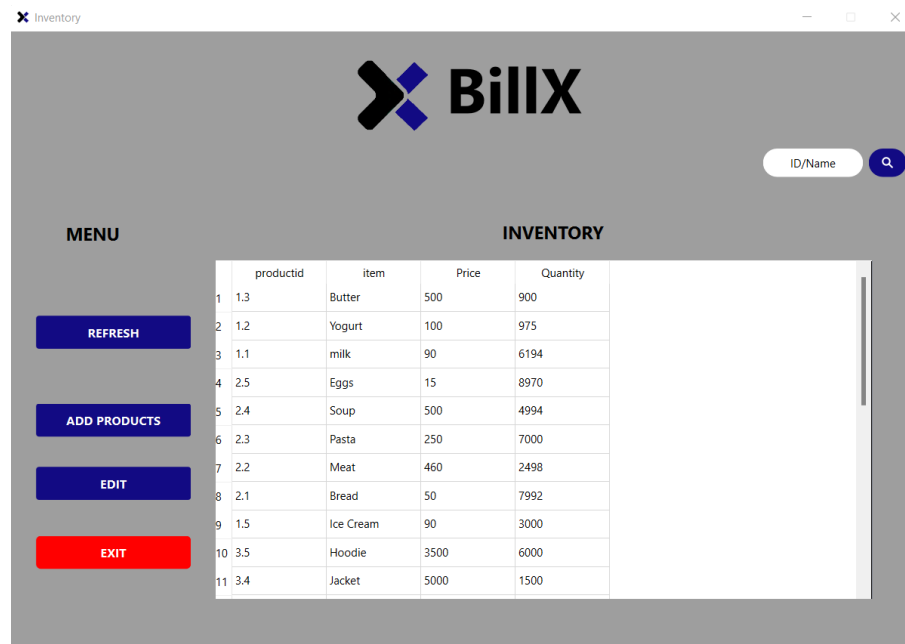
Inventory

BillX

ID/Name

MENU

INVENTORY

REFRESH

ADD PRODUCTS

EDIT

EXIT

| | productid | item | Price | Quantity |
|---|---|---|---|---|
| 1 | 1.3 | Butter | 500 | 900 |
| 2 | 1.2 | Yogurt | 100 | 975 |
| 3 | 1.1 | milk | 90 | 6194 |
| 4 | 2.5 | Eggs | 15 | 8970 |
| 5 | 2.4 | Soup | 500 | 4994 |
| 6 | 2.3 | Pasta | 250 | 7000 |
| 7 | 2.2 | Meat | 460 | 2498 |
| 8 | 2.1 | Bread | 50 | 7992 |
| 9 | 1.5 | Ice Cream | 90 | 3000 |
| 10 | 3.5 | Hoodie | 3500 | 6000 |
| 11 | 3.4 | Jacket | 5000 | 1500 |